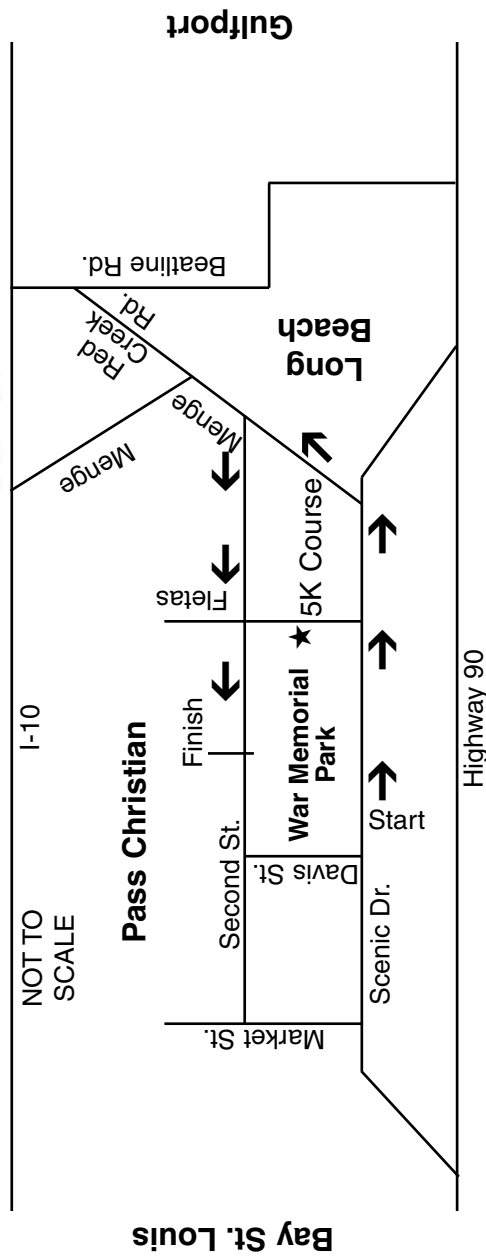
Gulfport

Beatline Rd.

Red Creek Rd.

Long Beach

Menge

Menge

5K Course

Fletas

I-10

Finish

War Memorial Park

Pass Christian

Start

Second St.

Davis St.

NOT TO SCALE

Scenic Dr.

Market St.

Highway 90

Bay St. Louis